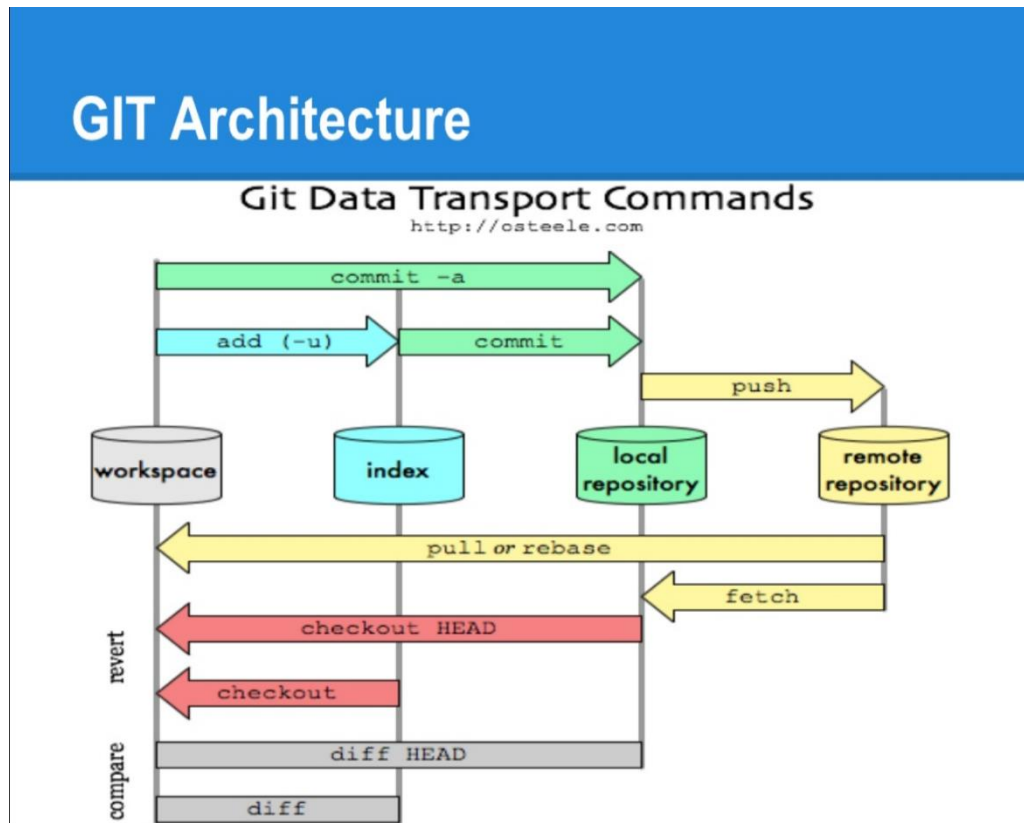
GIT Architecture

Git Data Transport Commands
http://osteele.com

commit -a
add (-u)
commit
push
workspace
index
local repository
remote repository
pull or rebase
fetch
revert
checkout HEAD
checkout
compare
diff HEAD
diff